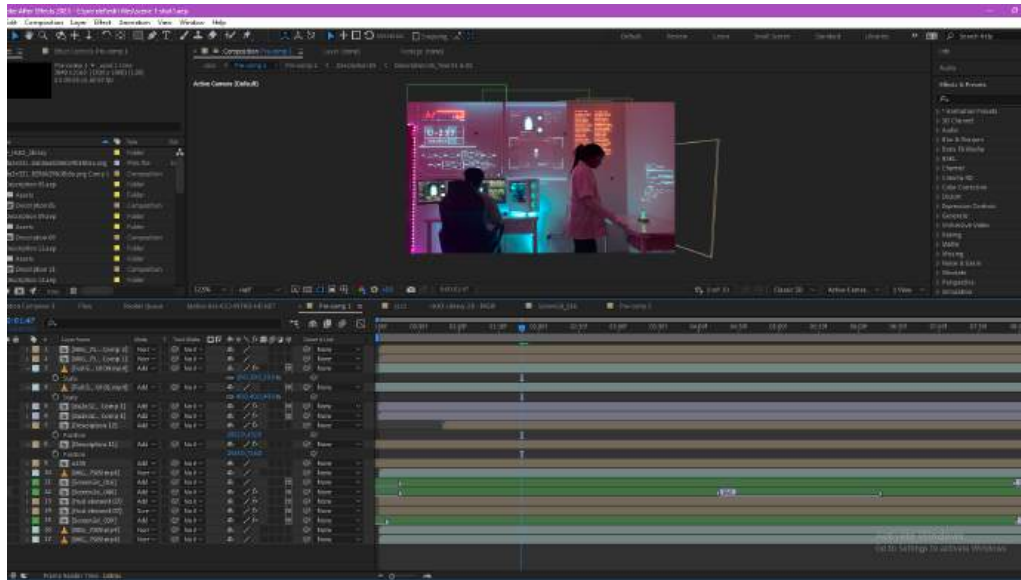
Adobe After Effects 2021 - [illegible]
Edit Composition Layer Effect Animation View Window Help

Default Review Learn Small Screen Standard Libraries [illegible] Search Help

Composition Pre-comp 1
Active Camera (Default)

Info
Audio
Effects & Presets
Animation Presets
3D Channel
Audio
Blur & Sharpen
Boris FX Mocha
BRIL
Channel
Cinema 4D
Color Correction
Distort
Expression Controls
Generate
Immersive Video
Keying
Matte
Missing
Noise & Grain
Obsolete
Perspective
Simulation

Folder
Folder
Composition
Folder
Folder
Composition
Folder
Folder
Composition
Folder
Composition
Folder

Project Render Queue
Pre-comp 1

0:01:47

Source Name
Mode
Track Matte
Parent & Link

Normal
Add
None

Activate Windows
Go to Settings to activate Windows.

Frame Render Time 148ms